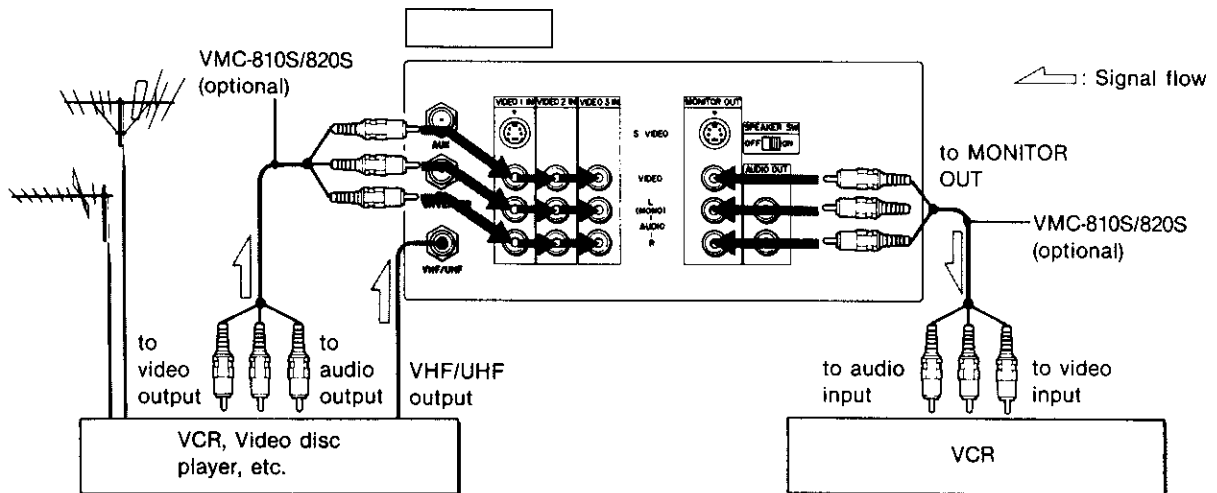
VMC-810S/820S (optional)

: Signal flow

AUX

VHF/UHF

VIDEO 1 IN

VIDEO 2 IN

VIDEO 3 IN

S VIDEO

VIDEO

L (MONO) AUDIO R

MONITOR OUT

SPEAKER SW

OFF ON

AUDIO OUT

to MONITOR OUT

VMC-810S/820S (optional)

to video output

to audio output

VHF/UHF output

to audio input

to video input

VCR, Video disc player, etc.

VCR